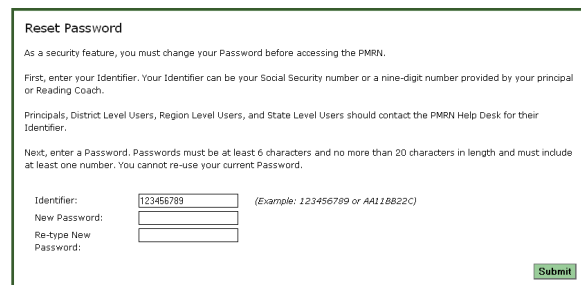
Reset Password

As a security feature, you must change your Password before accessing the PMRN.

First, enter your Identifier. Your Identifier can be your Social Security number or a nine-digit number provided by your principal or Reading Coach.

Principals, District Level Users, Region Level Users, and State Level Users should contact the PMRN Help Desk for their Identifier.

Next, enter a Password. Passwords must be at least 6 characters and no more than 20 characters in length and must include at least one number. You cannot re-use your current Password.

Identifier: 123456789 (Example: 123456789 or AA11BB22C)
New Password:
Re-type New Password:

Submit